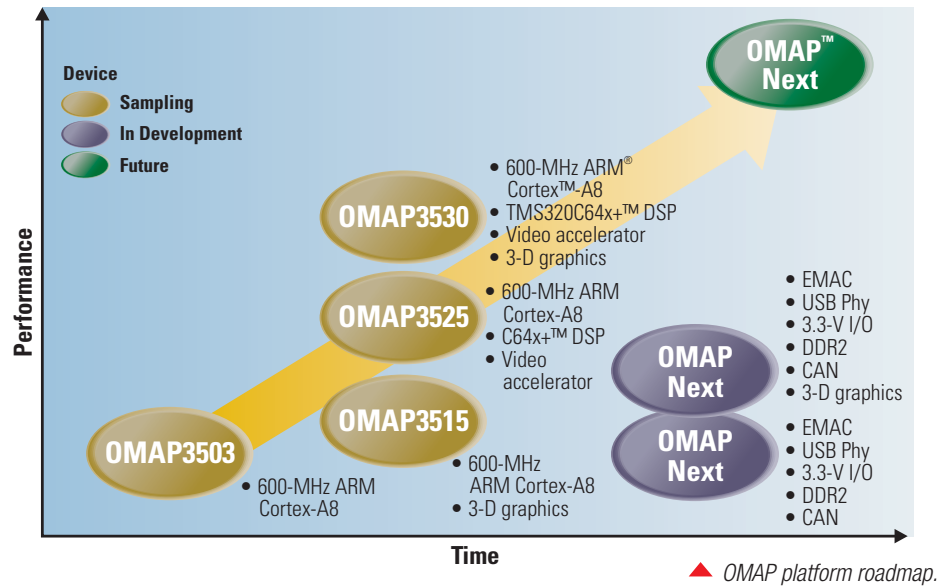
Device
Sampling
In Development
Future

Performance

OMAP™ Next

OMAP3530
• 600-MHz ARM® Cortex™-A8
• TMS320C64x+™ DSP
• Video accelerator
• 3-D graphics

OMAP3525
• 600-MHz ARM Cortex-A8
• C64x+™ DSP
• Video accelerator

OMAP3515
• 600-MHz ARM Cortex-A8
• 3-D graphics

OMAP3503
• 600-MHz ARM Cortex-A8

OMAP Next
• EMAC
• USB Phy
• 3.3-V I/O
• DDR2
• CAN
• 3-D graphics

OMAP Next
• EMAC
• USB Phy
• 3.3-V I/O
• DDR2
• CAN

Time

OMAP platform roadmap.